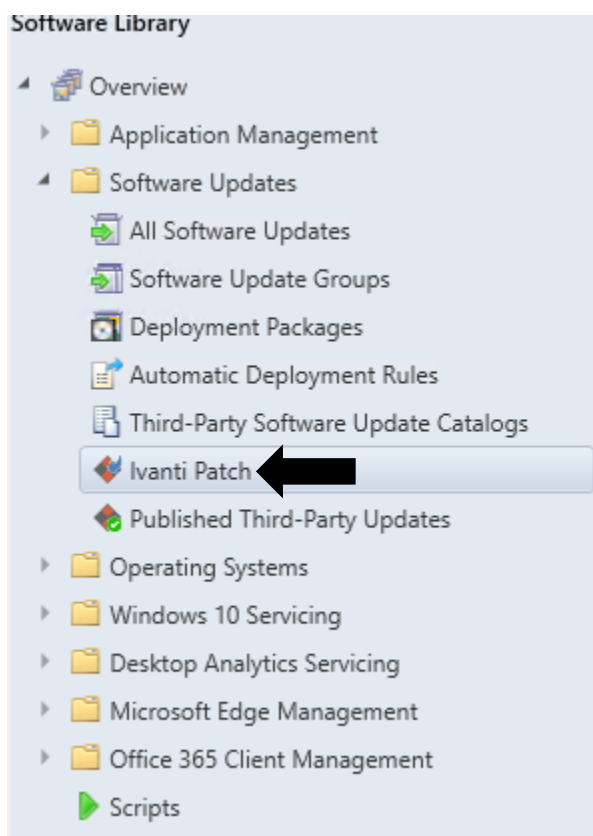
Software Library

Overview

Application Management

Software Updates

All Software Updates

Software Update Groups

Deployment Packages

Automatic Deployment Rules

Third-Party Software Update Catalogs

Ivanti Patch

Published Third-Party Updates

Operating Systems

Windows 10 Servicing

Desktop Analytics Servicing

Microsoft Edge Management

Office 365 Client Management

Scripts